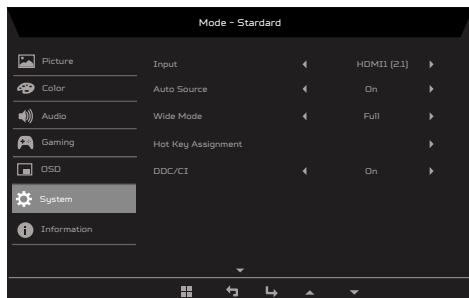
Mode - Standard

Picture
Color
Audio
Gaming
OSD
System
Information

| | | |
|---|---|---|
| Input | HDMI1 (2.1) | |
| Auto Source | On | |
| Wide Mode | Full | |
| Hot Key Assignment | | |
| DDC/CI | On | |